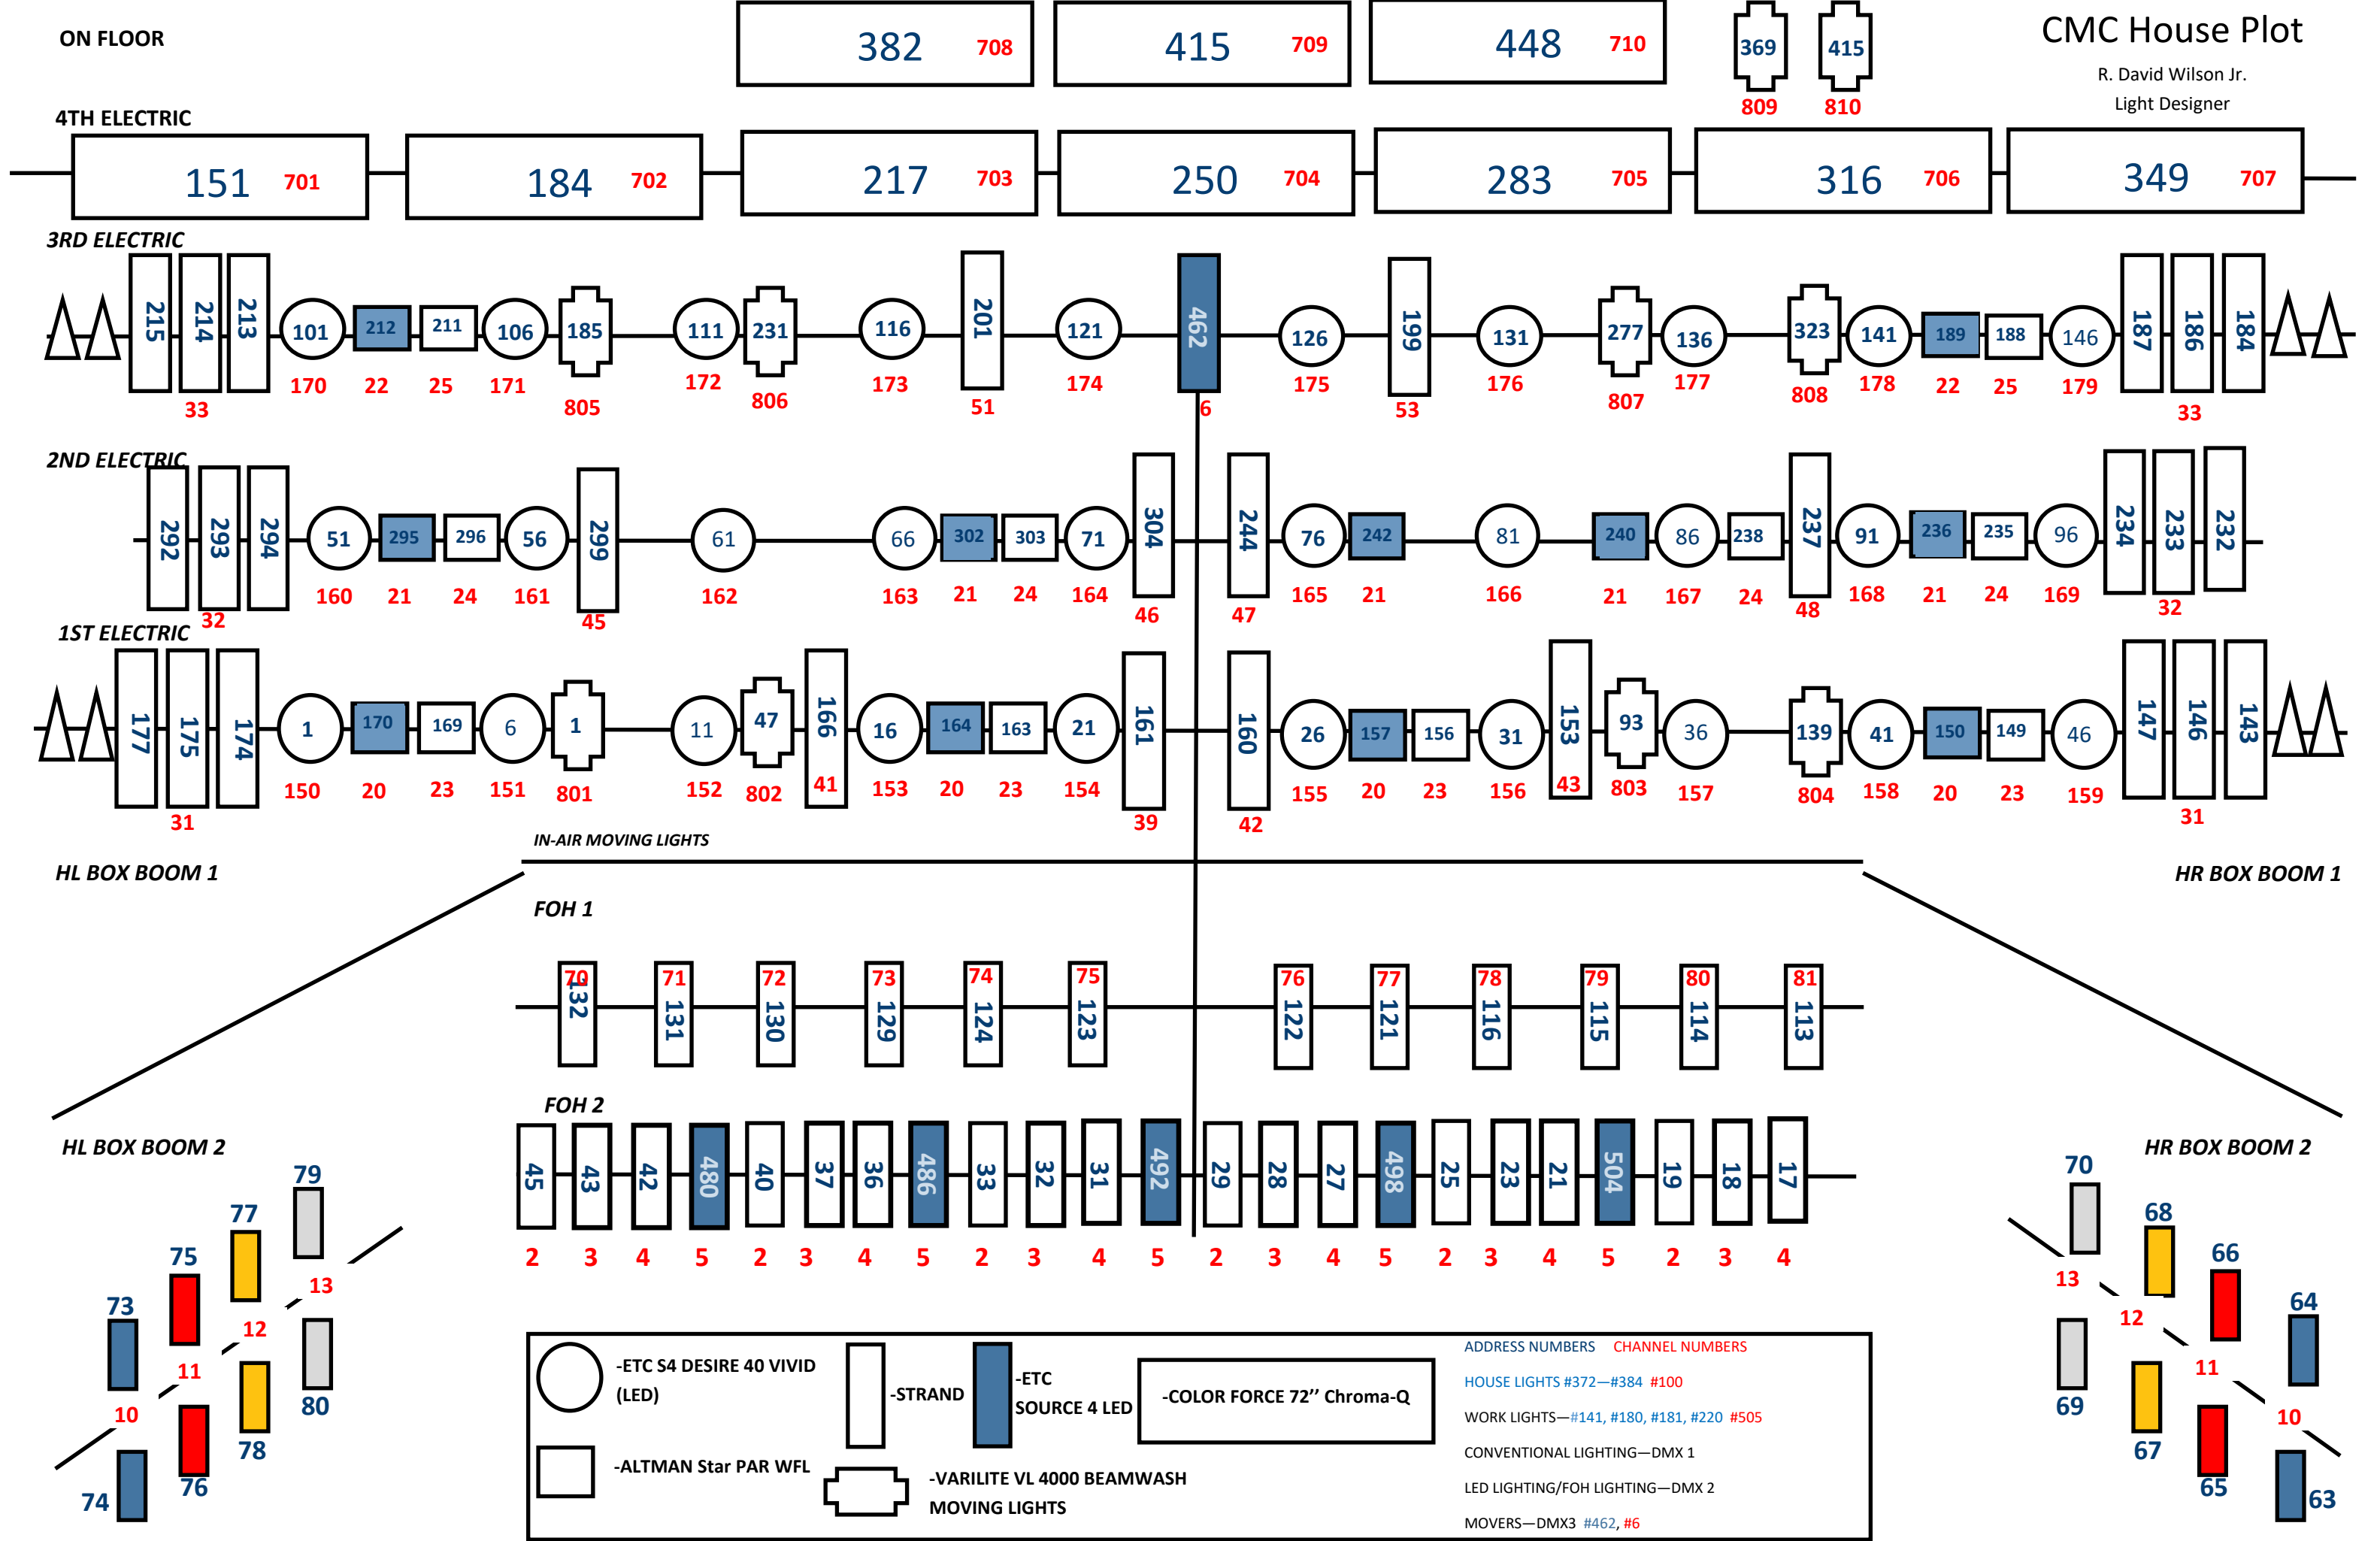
ON FLOOR

382 708
415 709
448 710
369 809
415 810

CMC House Plot
R. David Wilson Jr.
Light Designer

4TH ELECTRIC

151 701
184 702
217 703
250 704
283 705
316 706
349 707

3RD ELECTRIC

215 214 213 33
101 170
212 22
211 25
106 171
185 805
111 172
231 806
116 173
201 51
121 174
462 6
126 175
199 53
131 176
277 807
136 177
323 808
141 178
189 22
188 25
146 179
187 186 184 33

2ND ELECTRIC

292 293 294 32
51 160
295 21
296 24
56 161
299 45
61 162
66 163
302 21
303 24
71 164
304 46
244 47
76 165
242 21
81 166
240 21
86 167
238 24
237 48
91 168
236 21
235 24
96 169
234 233 232 32

1ST ELECTRIC

177 175 174 31
1 150
170 20
169 23
6 151
1 801
11 152
47 802
166 41
16 153
164 20
163 23
21 154
161 39
160 42
26 155
157 20
156 23
31 156
153 43
93 803
36 157
139 804
41 158
150 20
149 23
46 159
147 146 143 31

IN-AIR MOVING LIGHTS

HL BOX BOOM 1

HR BOX BOOM 1

FOH 1

70 132
71 131
72 130
73 129
74 124
75 123
76 122
77 121
78 116
79 115
80 114
81 113

FOH 2

45 2
43 3
42 4
480 5
40 2
37 3
36 4
486 5
33 2
32 3
31 4
492 5
29 2
28 3
27 4
498 5
25 2
23 3
21 4
504 5
19 2
18 3
17 4

HL BOX BOOM 2

79 77 75 73 13 12 11 10 80 78 76 74

HR BOX BOOM 2

70 68 66 64 13 12 11 10 69 67 65 63

-ETC S4 DESIRE 40 VIVID (LED)
-STRAND
-ETC SOURCE 4 LED
-COLOR FORCE 72'' Chroma-Q
-ALTMAN Star PAR WFL
-VARILITE VL 4000 BEAMWASH MOVING LIGHTS

ADDRESS NUMBERS CHANNEL NUMBERS
HOUSE LIGHTS #372—#384 #100
WORK LIGHTS—#141, #180, #181, #220 #505
CONVENTIONAL LIGHTING—DMX 1
LED LIGHTING/FOH LIGHTING—DMX 2
MOVERS—DMX3 #462, #6